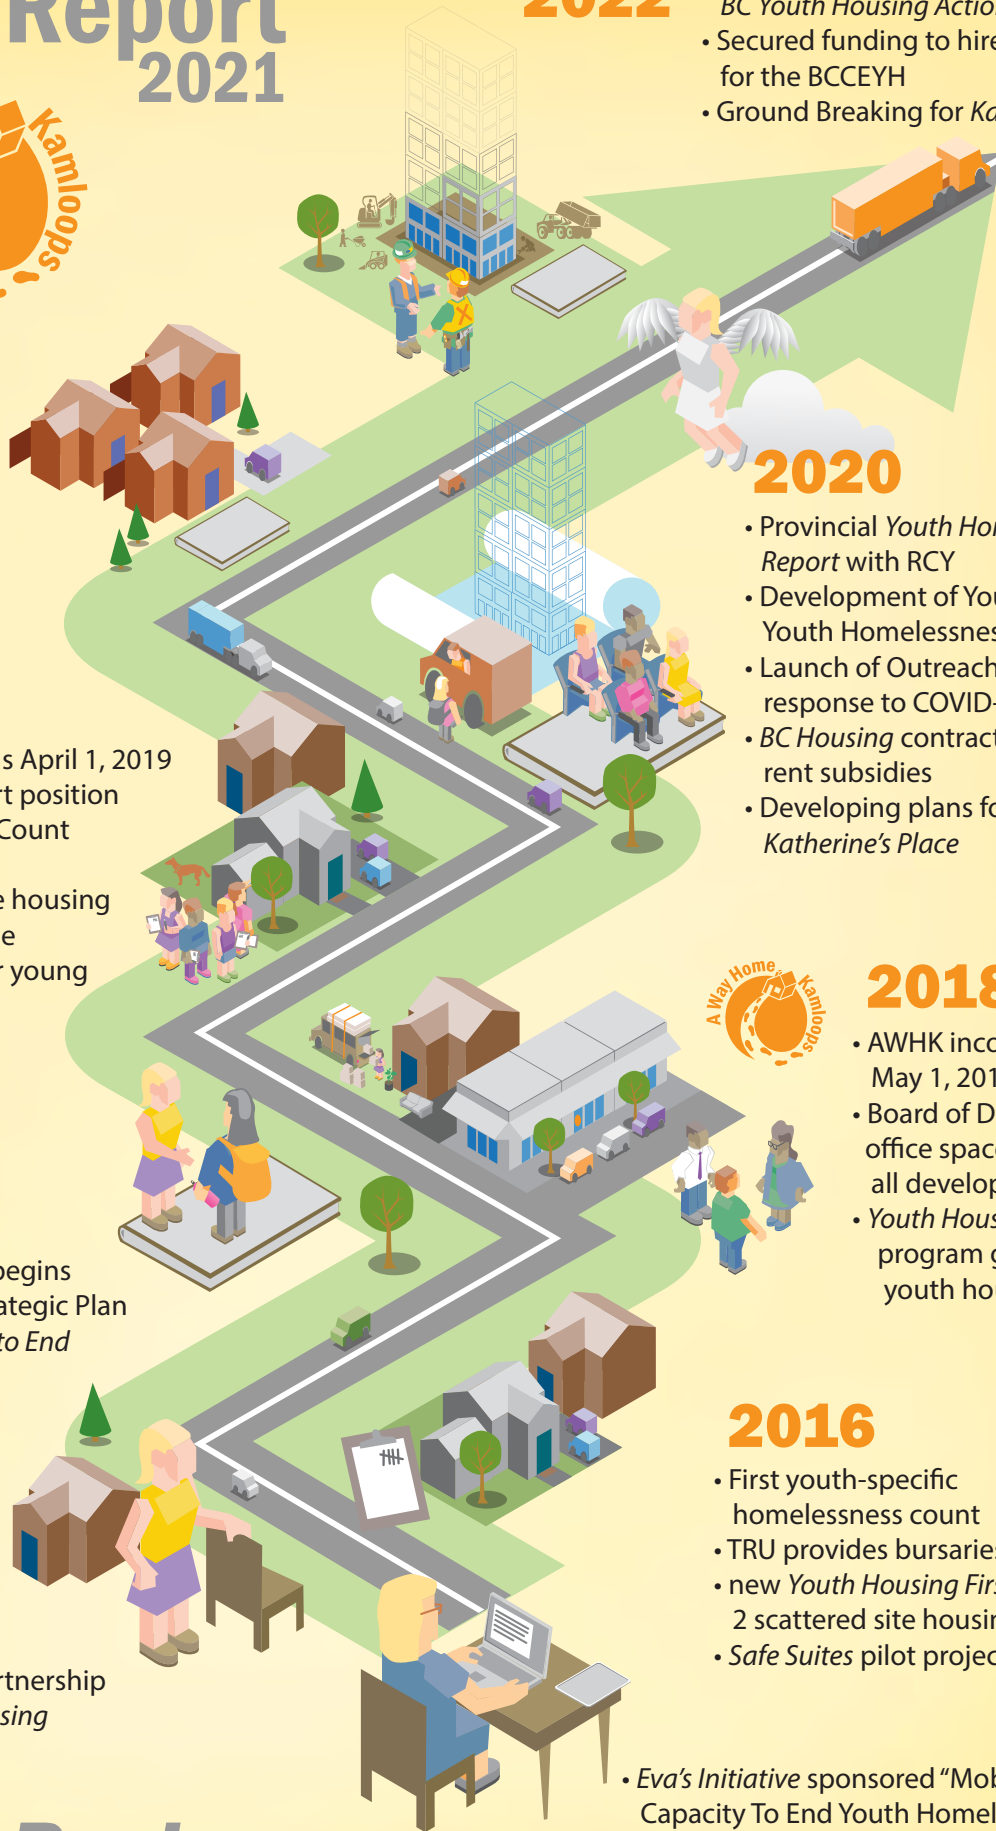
Report
2021

Kamloops

2022

BC Youth Housing Actio
• Secured funding to hire for the BCCEYH
• Ground Breaking for Ka

2020

• Provincial Youth Ho Report with RCY
• Development of You Youth Homelessnes
• Launch of Outreach response to COVID-
• BC Housing contract rent subsidies
• Developing plans fo Katherine's Place

s April 1, 2019
t position
Count

e housing
e
r young

A Way Home Kamloops

2018

• AWHK inco May 1, 201
• Board of D office spac all develop
• Youth Hous program g youth ho

begins
ategic Plan
to End

2016

• First youth-specific homelessness count
• TRU provides bursarie
• new Youth Housing Fir 2 scattered site housin
• Safe Suites pilot projec

rtnership
sing

• Eva's Initiative sponsored "Mo Capacity To End Youth Homel